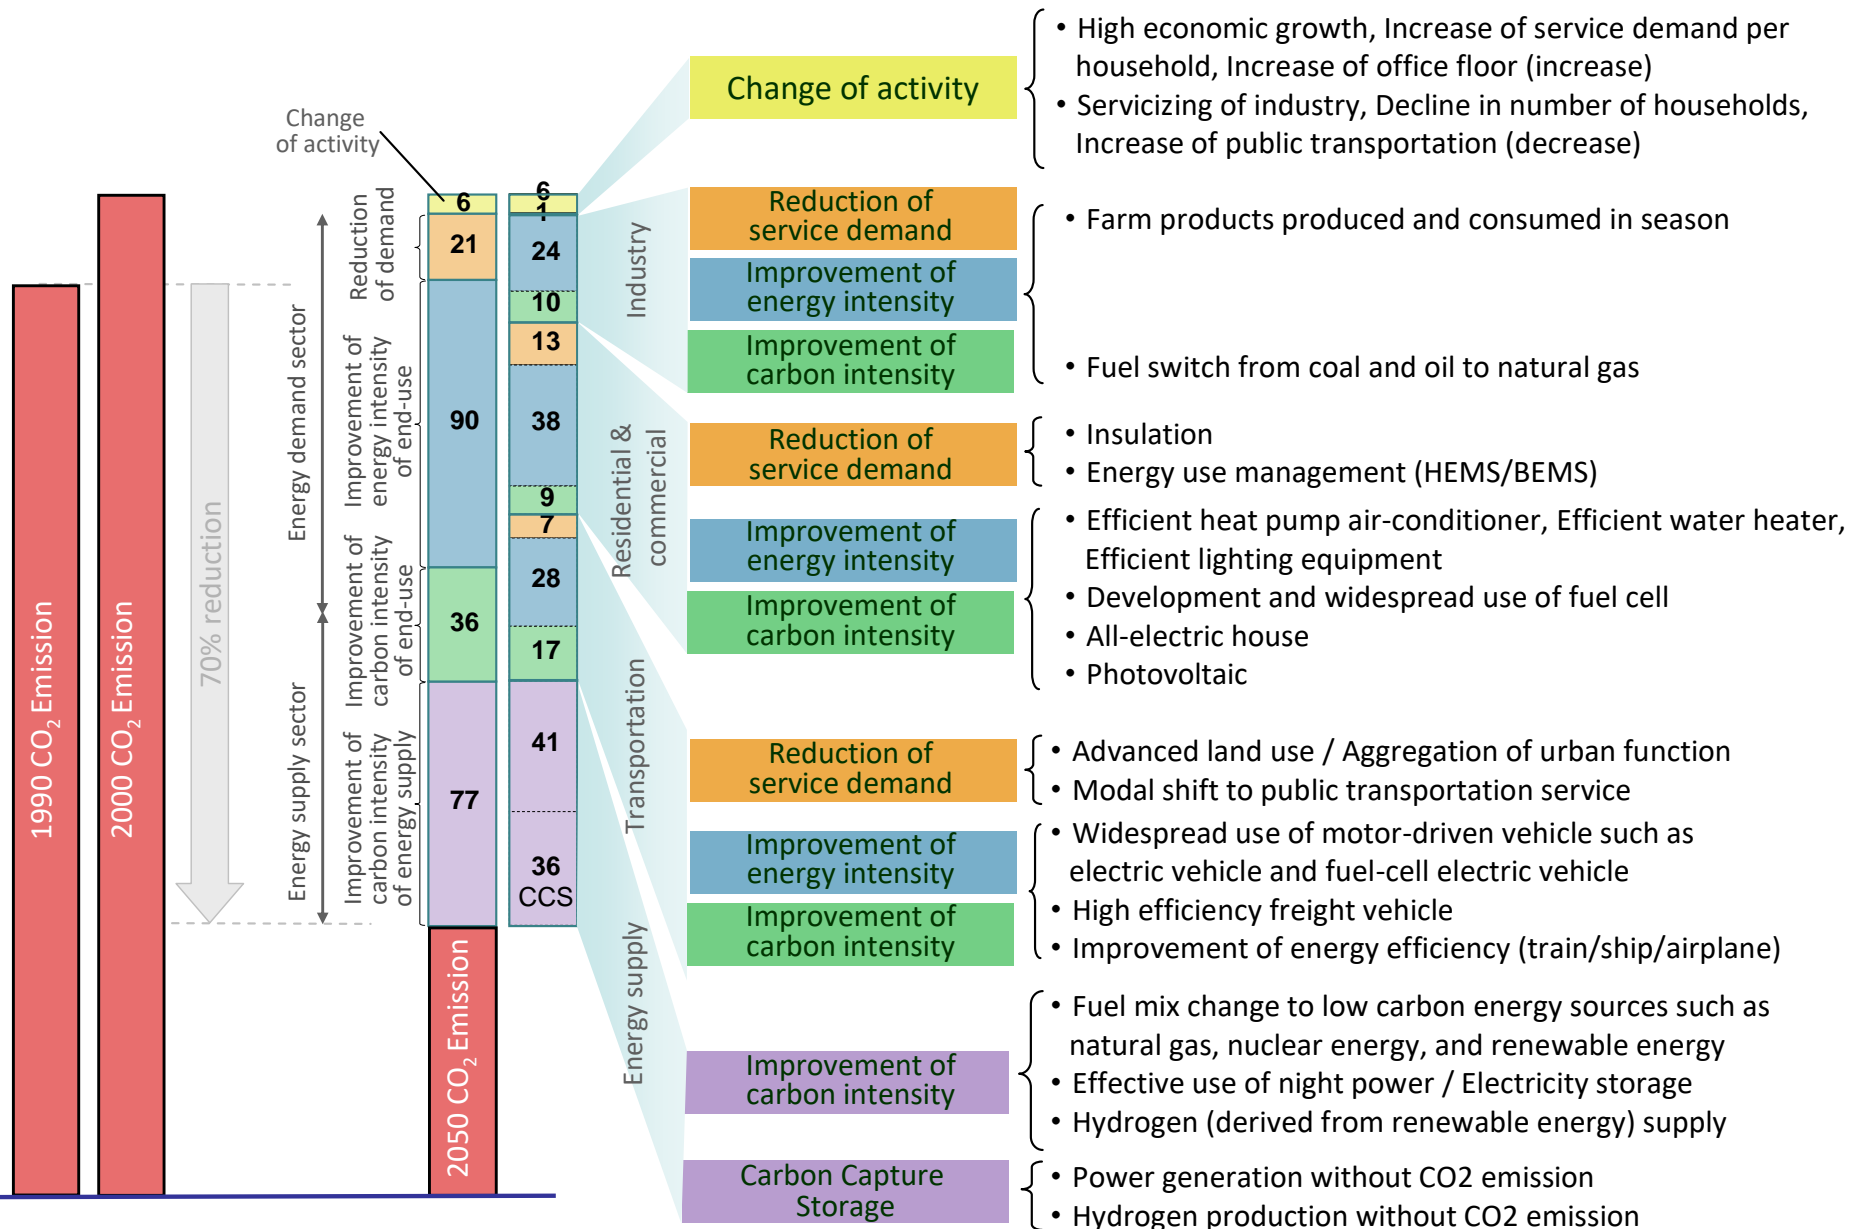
1990 $CO_2$ Emission

2000 $CO_2$ Emission

70% reduction

2050 $CO_2$ Emission

Change of activity

Energy demand sector

Energy supply sector

Reduction of demand

Improvement of energy intensity of end-use

Improvement of carbon intensity of end-use

Improvement of carbon intensity of energy supply

6

21

90

36

77

6

1

24

10

13

38

9

7

28

17

41

36 CCS

Industry

Residential & commercial

Transportation

Energy supply

Change of activity

• High economic growth, Increase of service demand per household, Increase of office floor (increase)
• Servicizing of industry, Decline in number of households, Increase of public transportation (decrease)

Reduction of service demand

Improvement of energy intensity

Improvement of carbon intensity

• Farm products produced and consumed in season

• Fuel switch from coal and oil to natural gas

Reduction of service demand

• Insulation
• Energy use management (HEMS/BEMS)

Improvement of energy intensity

Improvement of carbon intensity

• Efficient heat pump air-conditioner, Efficient water heater, Efficient lighting equipment
• Development and widespread use of fuel cell
• All-electric house
• Photovoltaic

Reduction of service demand

• Advanced land use / Aggregation of urban function
• Modal shift to public transportation service

Improvement of energy intensity

Improvement of carbon intensity

• Widespread use of motor-driven vehicle such as electric vehicle and fuel-cell electric vehicle
• High efficiency freight vehicle
• Improvement of energy efficiency (train/ship/airplane)

Improvement of carbon intensity

• Fuel mix change to low carbon energy sources such as natural gas, nuclear energy, and renewable energy
• Effective use of night power / Electricity storage
• Hydrogen (derived from renewable energy) supply

Carbon Capture Storage

• Power generation without CO2 emission
• Hydrogen production without CO2 emission